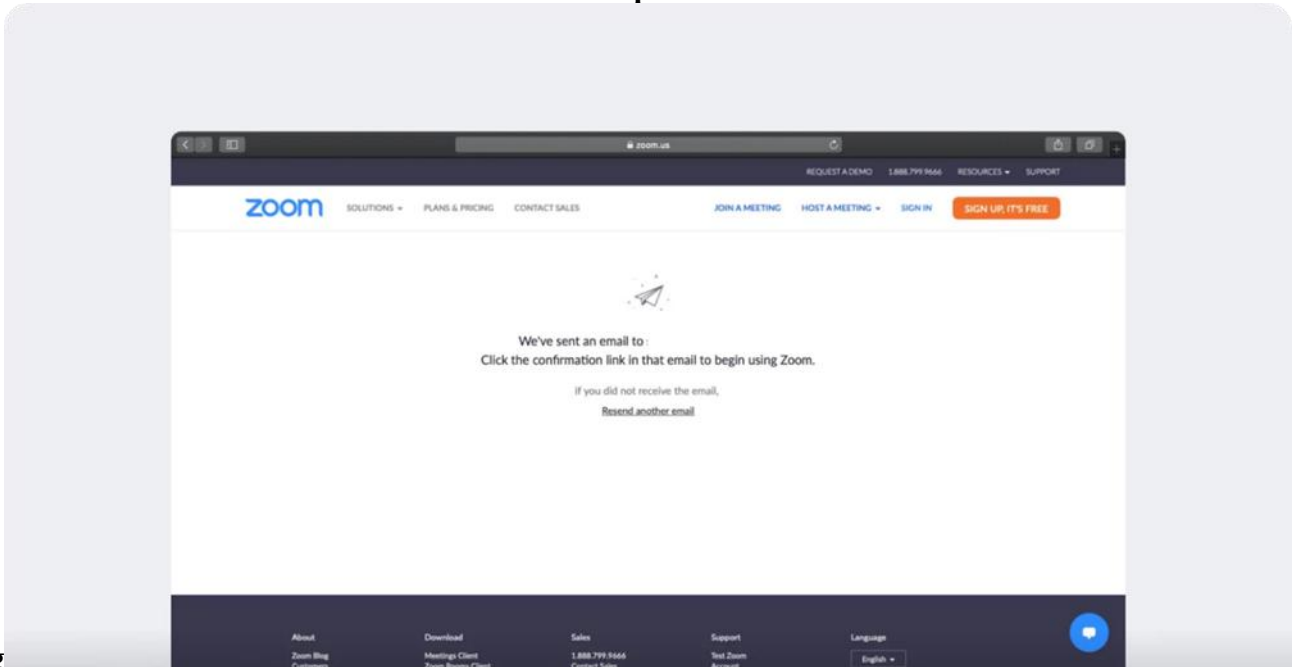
zoom.us

REQUEST A DEMO 1.888.799.9666 RESOURCES SUPPORT

zoom SOLUTIONS PLANS & PRICING CONTACT SALES JOIN A MEETING HOST A MEETING SIGN IN SIGN UP, IT'S FREE

We've sent an email to :
Click the confirmation link in that email to begin using Zoom.

If you did not receive the email,
Resend another email

About
Zoom Blog
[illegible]

Download
Meetings Client
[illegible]

Sales
1.888.799.9666
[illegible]

Support
Test Zoom
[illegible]

Language
English